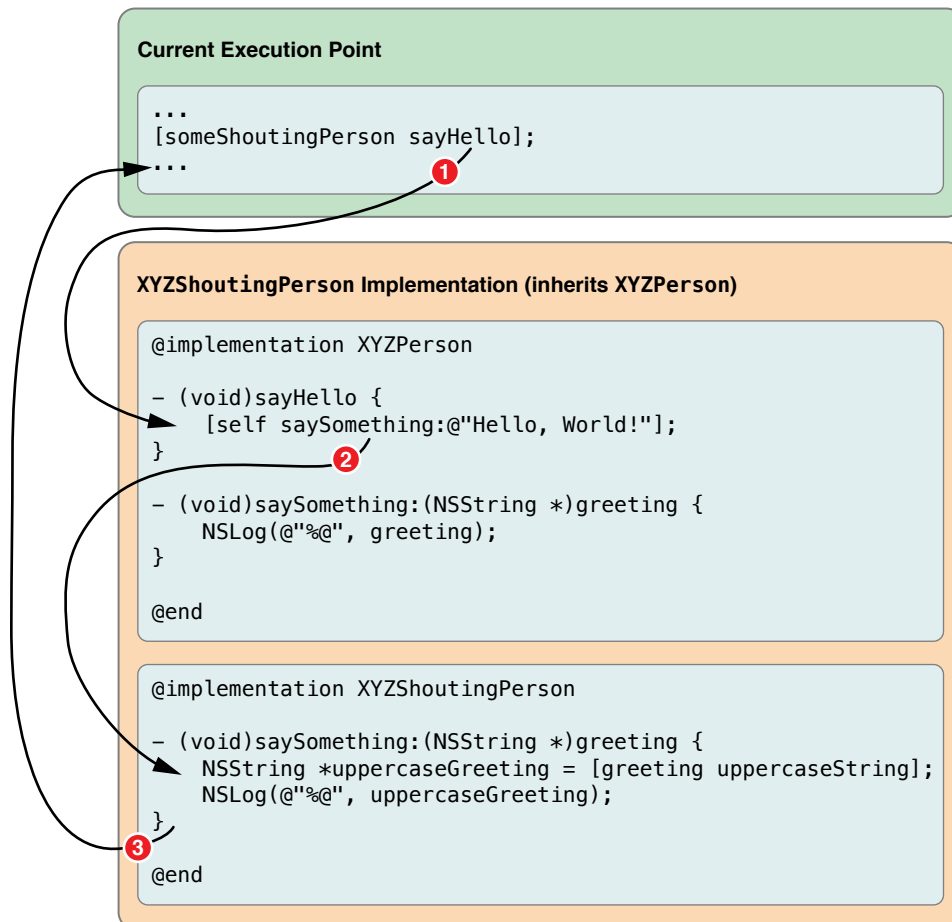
Current Execution Point

...
[someShoutingPerson sayHello];
...

1

XYZShoutingPerson Implementation (inherits XYZPerson)

@implementation XYZPerson

- (void)sayHello {
    [self saySomething:@"Hello, World!"];
}

2

- (void)saySomething:(NSString *)greeting {
    NSLog(@"%@", greeting);
}

@end

@implementation XYZShoutingPerson

- (void)saySomething:(NSString *)greeting {
    NSString *uppercaseGreeting = [greeting uppercaseString];
    NSLog(@"%@", uppercaseGreeting);
}

3

@end